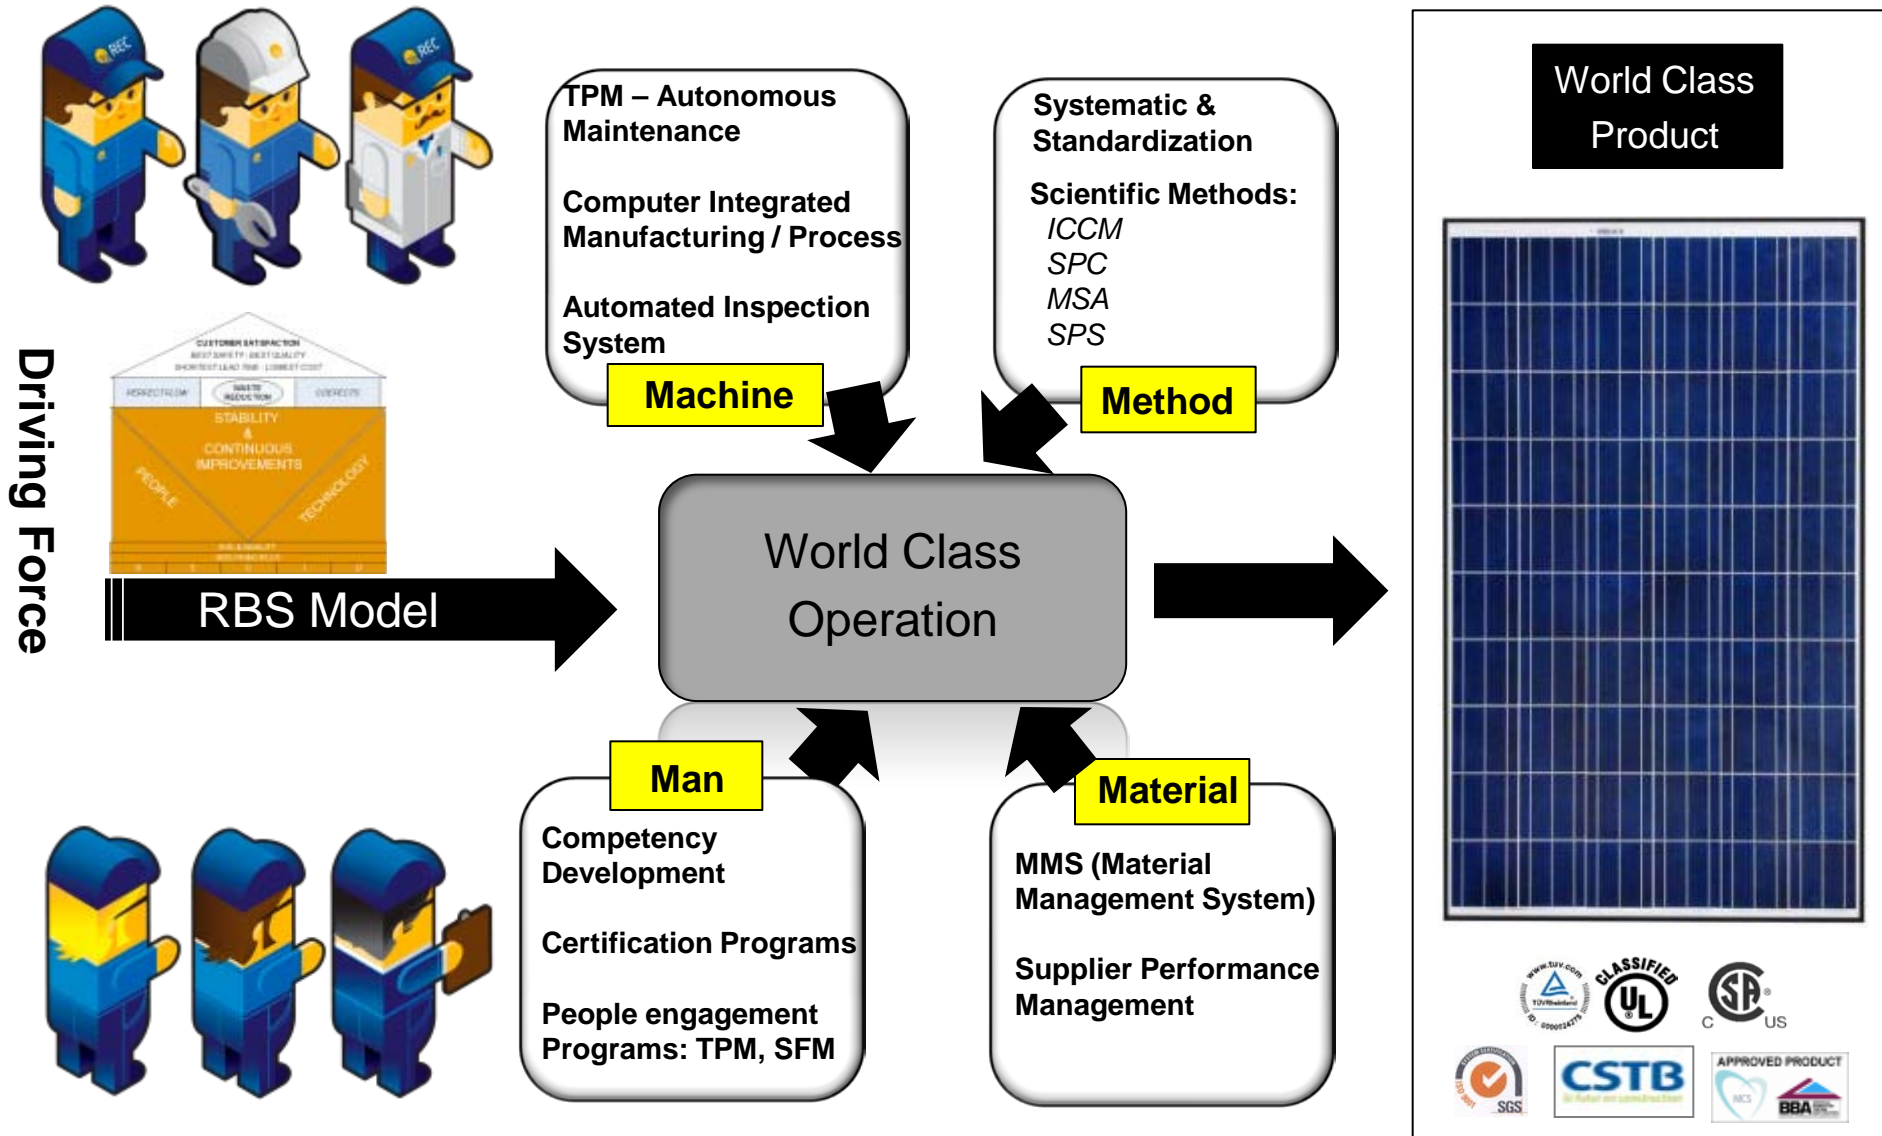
Driving Force

REC REC

CUSTOMER SATISFACTION
BEST SAFETY · BEST QUALITY
SHORTEST LEAD TIME · LOWEST COST

PERFECTFLOW WASTE REDUCTION ZERODEFECTS

STABILITY & CONTINUOUS IMPROVEMENTS

PEOPLE TECHNOLOGY

RBS Model

TPM – Autonomous Maintenance

Computer Integrated Manufacturing / Process

Automated Inspection System

Machine

Systematic & Standardization

Scientific Methods:
ICCM
SPC
MSA
SPS

Method

World Class Operation

Man

Competency Development

Certification Programs

People engagement Programs: TPM, SFM

Material

MMS (Material Management System)

Supplier Performance Management

World Class Product

www.tuv.com
CLASSIFIED
UL
C US
SGS
CSTB
APPROVED PRODUCT
BBA